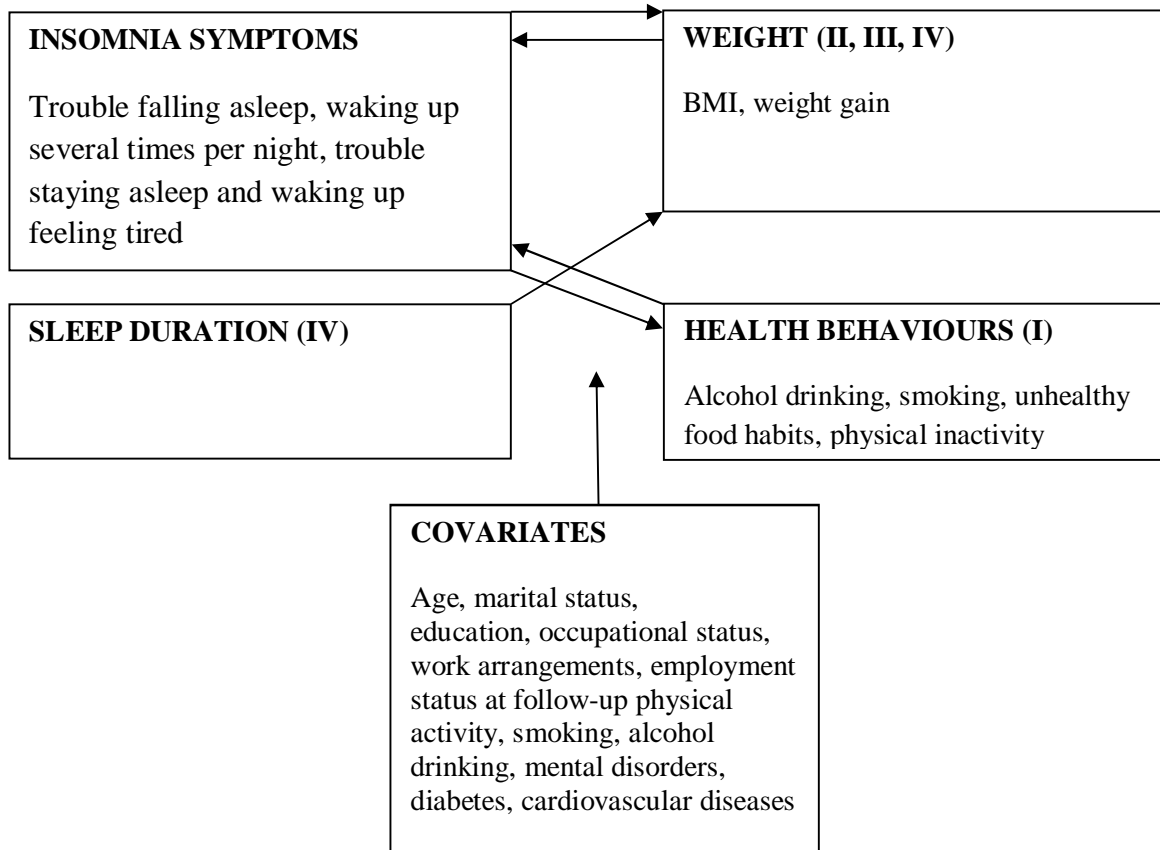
INSOMNIA SYMPTOMS

Trouble falling asleep, waking up several times per night, trouble staying asleep and waking up feeling tired

WEIGHT (II, III, IV)

BMI, weight gain

SLEEP DURATION (IV)

HEALTH BEHAVIOURS (I)

Alcohol drinking, smoking, unhealthy food habits, physical inactivity

COVARIATES

Age, marital status, education, occupational status, work arrangements, employment status at follow-up physical activity, smoking, alcohol drinking, mental disorders, diabetes, cardiovascular diseases